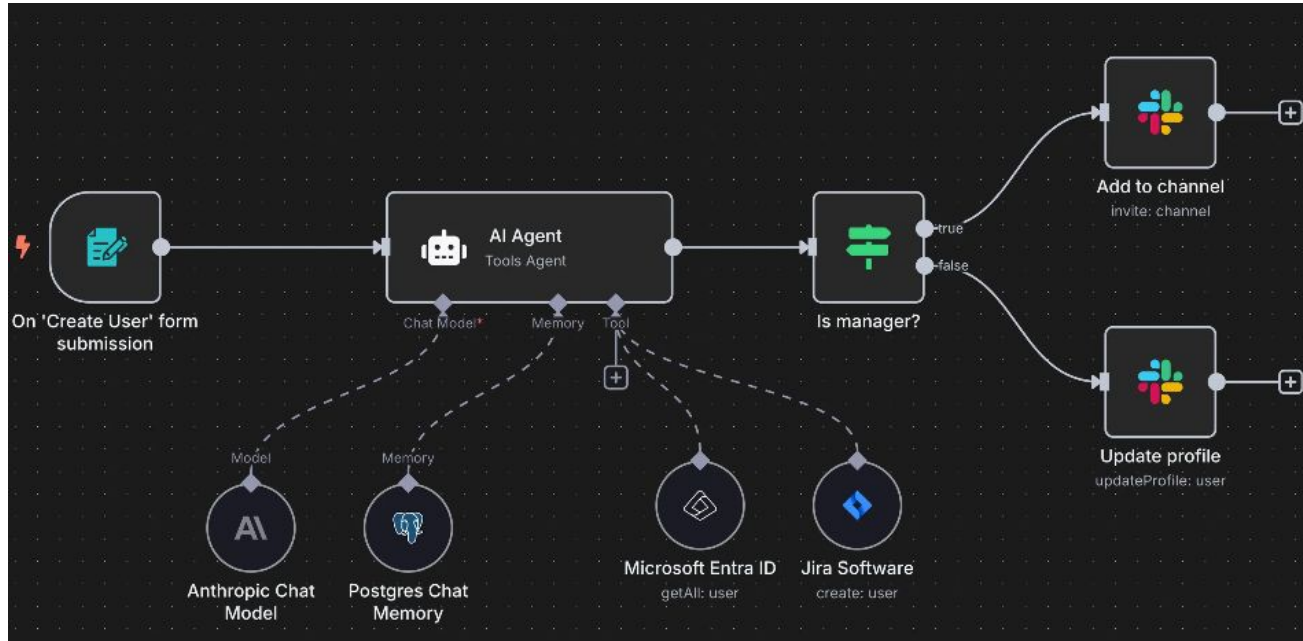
On 'Create User' form submission

AI Agent
Tools Agent

Chat Model*
Memory
Tool

Is manager?

true
false

Add to channel
invite: channel

Update profile
updateProfile: user

Model
Anthropic Chat Model

Memory
Postgres Chat Memory

Microsoft Entra ID
getAll: user

Jira Software
create: user